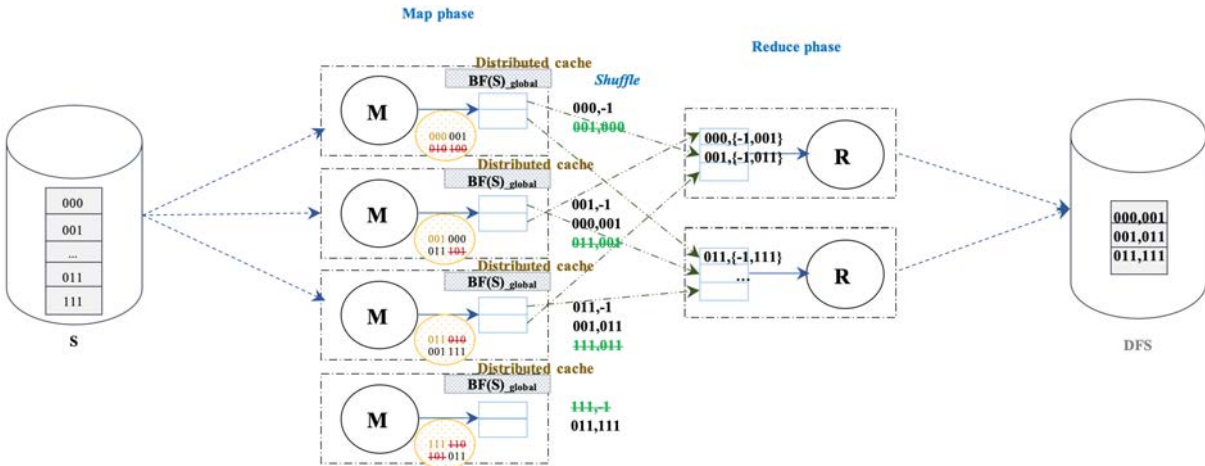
Map phase

Reduce phase

Distributed cache
BF(S)_global
Shuffle

000
001
...
011
111

S

M
000 001
010 100

000,-1
001,000

Distributed cache
BF(S)_global

M
001 000
011 101

001,-1
000,001
011,001

Distributed cache
BF(S)_global

M
011 010
001 111

011,-1
001,011
111,011

Distributed cache
BF(S)_global

M
111 110
101 011

111,-1
011,111

000,{-1,001}
001,{-1,011}

R

011,{-1,111}
...

R

000,001
001,011
011,111

DFS